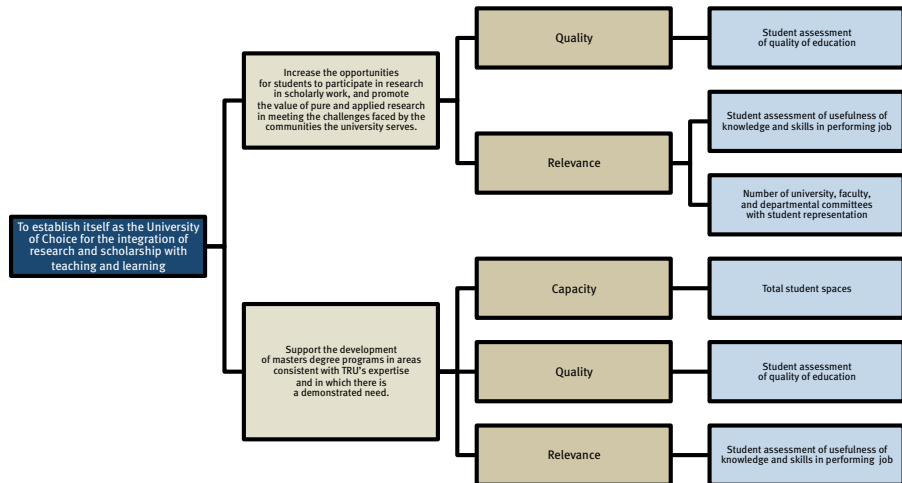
To establish itself as the University of Choice for the integration of research and scholarship with teaching and learning

Increase the opportunities for students to participate in research in scholarly work, and promote the value of pure and applied research in meeting the challenges faced by the communities the university serves.

Quality

Student assessment of quality of education

Relevance

Student assessment of usefulness of knowledge and skills in performing job

Number of university, faculty, and departmental committees with student representation

Support the development of masters degree programs in areas consistent with TRU's expertise and in which there is a demonstrated need.

Capacity

Total student spaces

Quality

Student assessment of quality of education

Relevance

Student assessment of usefulness of knowledge and skills in performing job